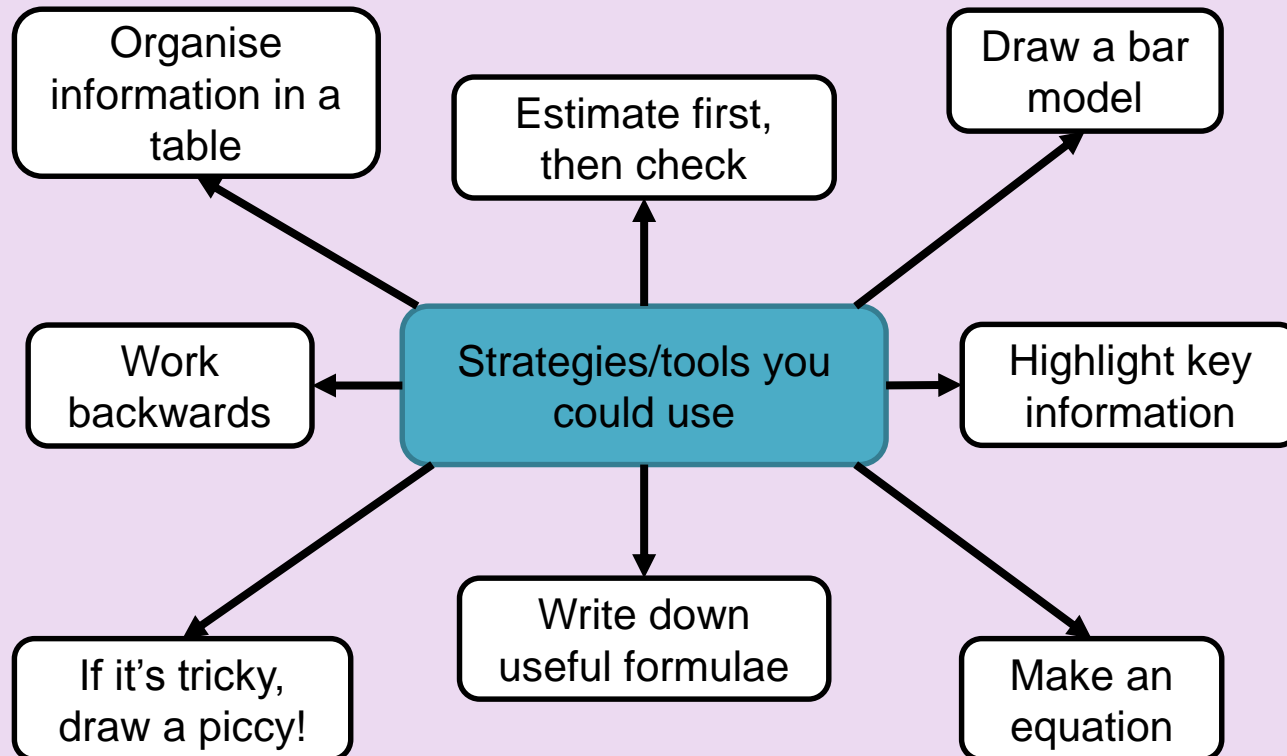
Organise information in a table

Estimate first, then check

Draw a bar model

Work backwards

Strategies/tools you could use

Highlight key information

If it’s tricky, draw a piccy!

Write down useful formulae

Make an equation